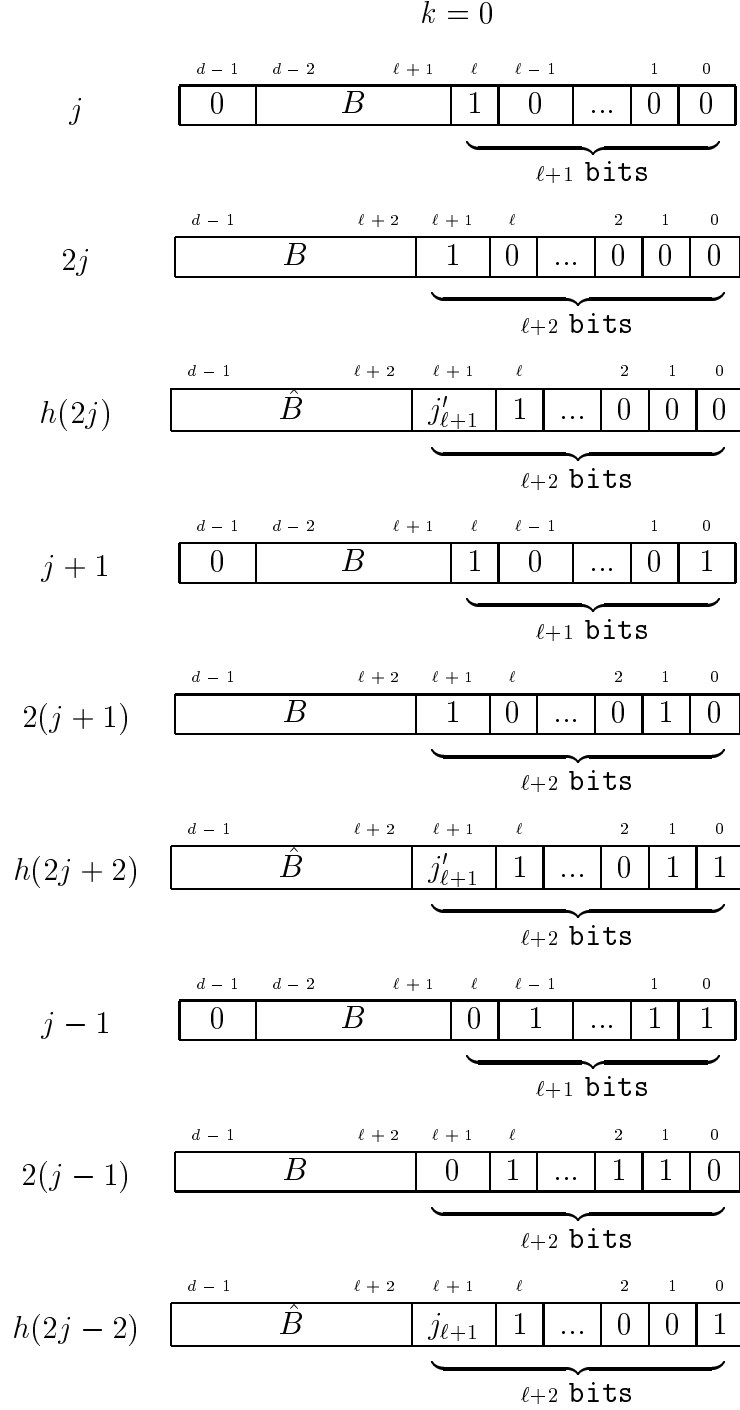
$k = 0$

| $d-1$ | $d-2$ | $\ell+1$ | $\ell$ | $\ell-1$ | | $1$ | $0$ |
|---|---|---|---|---|---|---|---|
| $j$: $0$ | $B$ | | $1$ | $0$ | ... | $0$ | $0$ |

$\ell+1$ bits

| $d-1$ | $\ell+2$ | $\ell+1$ | $\ell$ | | $2$ | $1$ | $0$ |
|---|---|---|---|---|---|---|---|
| $2j$: $B$ | | $1$ | $0$ | ... | $0$ | $0$ | $0$ |

$\ell+2$ bits

| $d-1$ | $\ell+2$ | $\ell+1$ | $\ell$ | | $2$ | $1$ | $0$ |
|---|---|---|---|---|---|---|---|
| $h(2j)$: $\hat{B}$ | | $j'_{\ell+1}$ | $1$ | ... | $0$ | $0$ | $0$ |

$\ell+2$ bits

| $d-1$ | $d-2$ | $\ell+1$ | $\ell$ | $\ell-1$ | | $1$ | $0$ |
|---|---|---|---|---|---|---|---|
| $j+1$: $0$ | $B$ | | $1$ | $0$ | ... | $0$ | $1$ |

$\ell+1$ bits

| $d-1$ | $\ell+2$ | $\ell+1$ | $\ell$ | | $2$ | $1$ | $0$ |
|---|---|---|---|---|---|---|---|
| $2(j+1)$: $B$ | | $1$ | $0$ | ... | $0$ | $1$ | $0$ |

$\ell+2$ bits

| $d-1$ | $\ell+2$ | $\ell+1$ | $\ell$ | | $2$ | $1$ | $0$ |
|---|---|---|---|---|---|---|---|
| $h(2j+2)$: $\hat{B}$ | | $j'_{\ell+1}$ | $1$ | ... | $0$ | $1$ | $1$ |

$\ell+2$ bits

| $d-1$ | $d-2$ | $\ell+1$ | $\ell$ | $\ell-1$ | | $1$ | $0$ |
|---|---|---|---|---|---|---|---|
| $j-1$: $0$ | $B$ | | $0$ | $1$ | ... | $1$ | $1$ |

$\ell+1$ bits

| $d-1$ | $\ell+2$ | $\ell+1$ | $\ell$ | | $2$ | $1$ | $0$ |
|---|---|---|---|---|---|---|---|
| $2(j-1)$: $B$ | | $0$ | $1$ | ... | $1$ | $1$ | $0$ |

$\ell+2$ bits

| $d-1$ | $\ell+2$ | $\ell+1$ | $\ell$ | | $2$ | $1$ | $0$ |
|---|---|---|---|---|---|---|---|
| $h(2j-2)$: $\hat{B}$ | | $j_{\ell+1}$ | $1$ | ... | $0$ | $0$ | $1$ |

$\ell+2$ bits